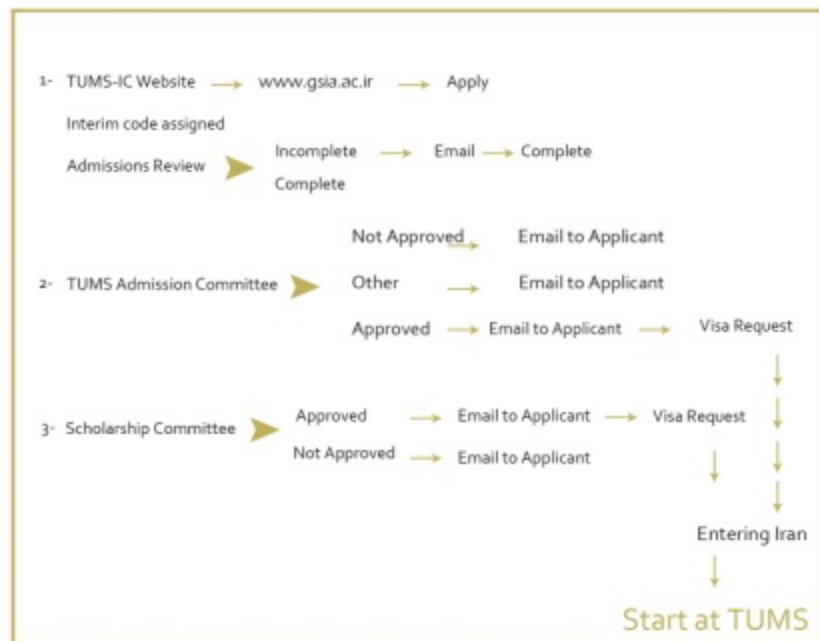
1- TUMS-IC Website www.gsia.ac.ir Apply

Interim code assigned

Admissions Review Incomplete Email Complete

Complete

Not Approved Email to Applicant

2- TUMS Admission Committee Other Email to Applicant

Approved Email to Applicant Visa Request

3- Scholarship Committee Approved Email to Applicant Visa Request

Not Approved Email to Applicant

Entering Iran

Start at TUMS